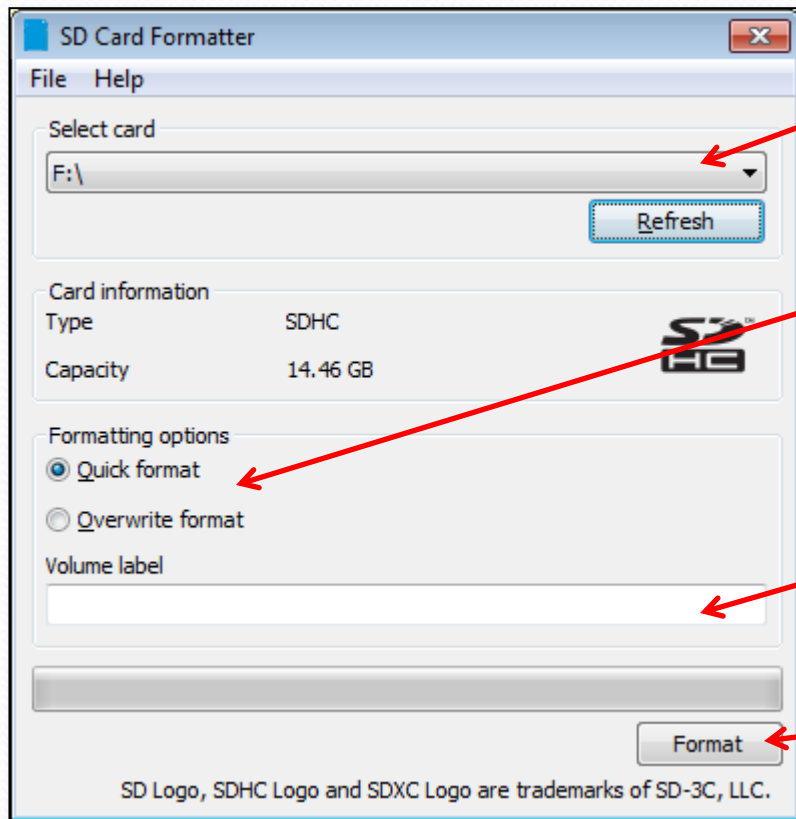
SD Card Formatter

File Help

Select card

F:\

Refresh

Card information

Type SDHC

Capacity 14.46 GB

Formatting options

Quick format

Overwrite format

Volume label

Format

SD Logo, SDHC Logo and SDXC Logo are trademarks of SD-3C, LLC.